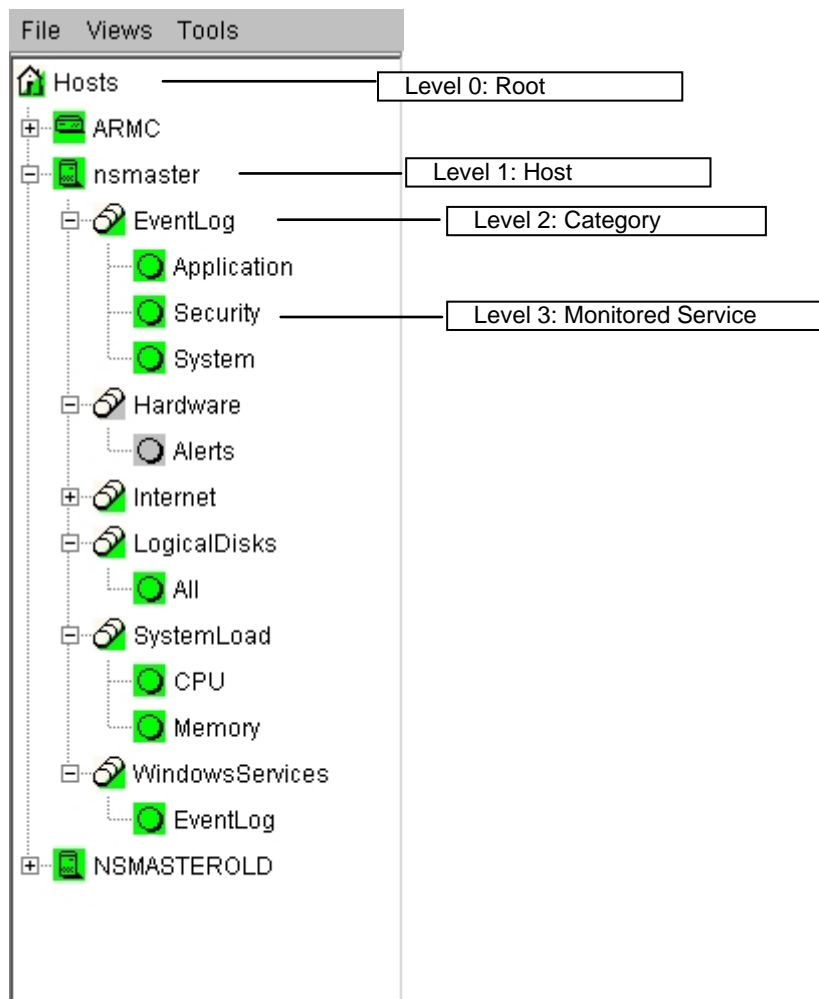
File Views Tools

Hosts
Level 0: Root
ARMC
nsmaster
Level 1: Host
EventLog
Level 2: Category
Application
Security
Level 3: Monitored Service
System
Hardware
Alerts
Internet
LogicalDisks
All
SystemLoad
CPU
Memory
WindowsServices
EventLog
NSMASTEROLD